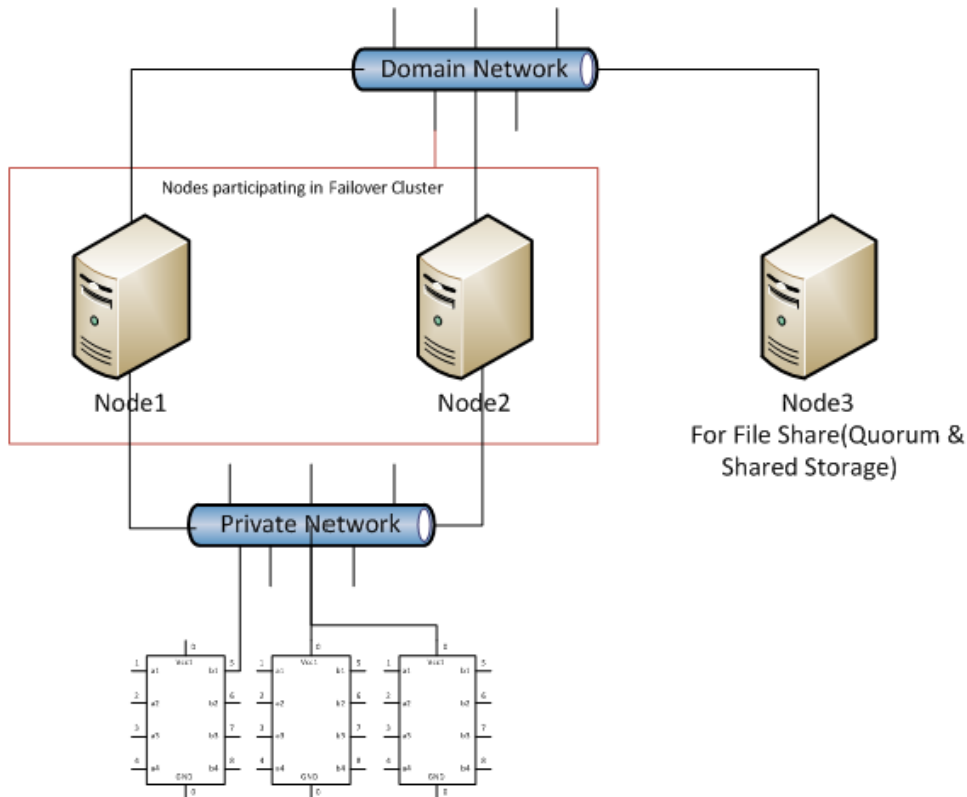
Domain Network

Nodes participating in Failover Cluster

Node1

Node2

Node3
For File Share(Quorum & Shared Storage)

Private Network

Vcc1
a1 b1
a2 b2
a3 b3
a4 b4
GND
1 2 3 4 5 6 7 8

Vcc1
a1 b1
a2 b2
a3 b3
a4 b4
GND
1 2 3 4 5 6 7 8

Vcc1
a1 b1
a2 b2
a3 b3
a4 b4
GND
1 2 3 4 5 6 7 8